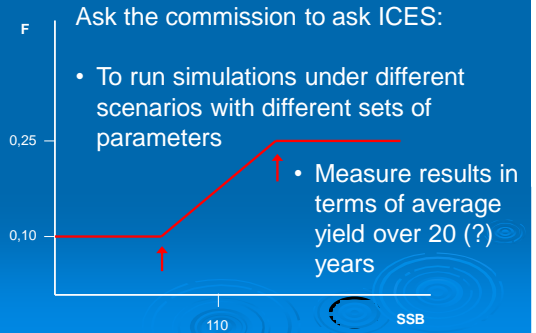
F

Ask the commission to ask ICES:

• To run simulations under different scenarios with different sets of parameters

0,25

• Measure results in terms of average yield over 20 (?) years

0,10

110

SSB